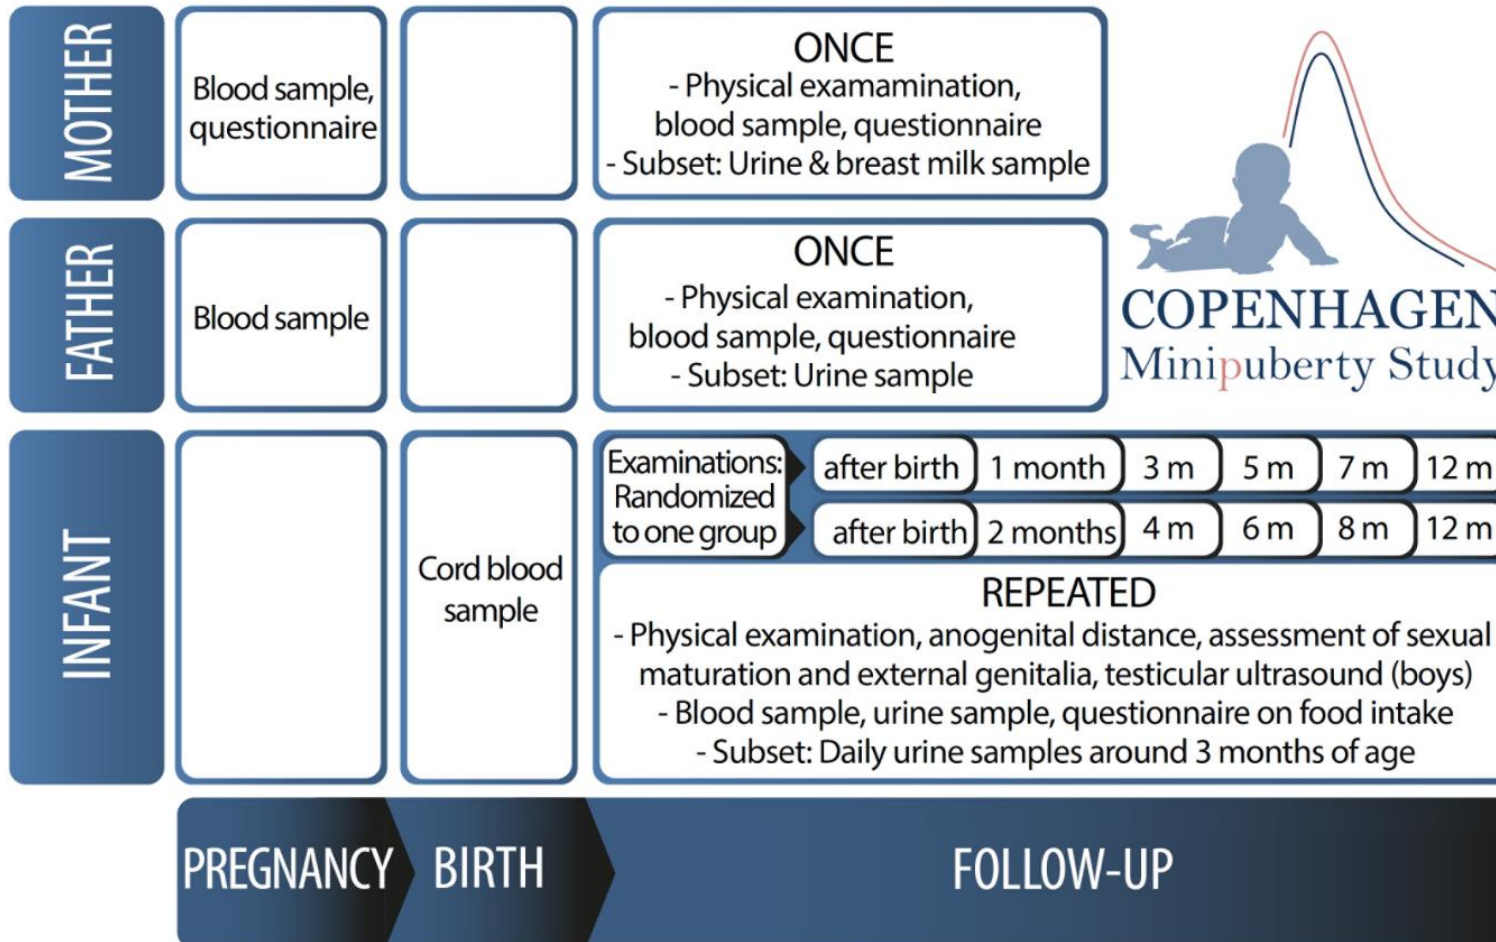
MOTHER

Blood sample, questionnaire

ONCE
- Physical examination, blood sample, questionnaire
- Subset: Urine & breast milk sample

FATHER

Blood sample

ONCE
- Physical examination, blood sample, questionnaire
- Subset: Urine sample

COPENHAGEN
Minipuberty Study

INFANT

Cord blood sample

Examinations: Randomized to one group

| after birth | 1 month | 3 m | 5 m | 7 m | 12 m |
|---|---|---|---|---|---|
| after birth | 2 months | 4 m | 6 m | 8 m | 12 m |

REPEATED
- Physical examination, anogenital distance, assessment of sexual maturation and external genitalia, testicular ultrasound (boys)
- Blood sample, urine sample, questionnaire on food intake
- Subset: Daily urine samples around 3 months of age

PREGNANCY BIRTH FOLLOW-UP